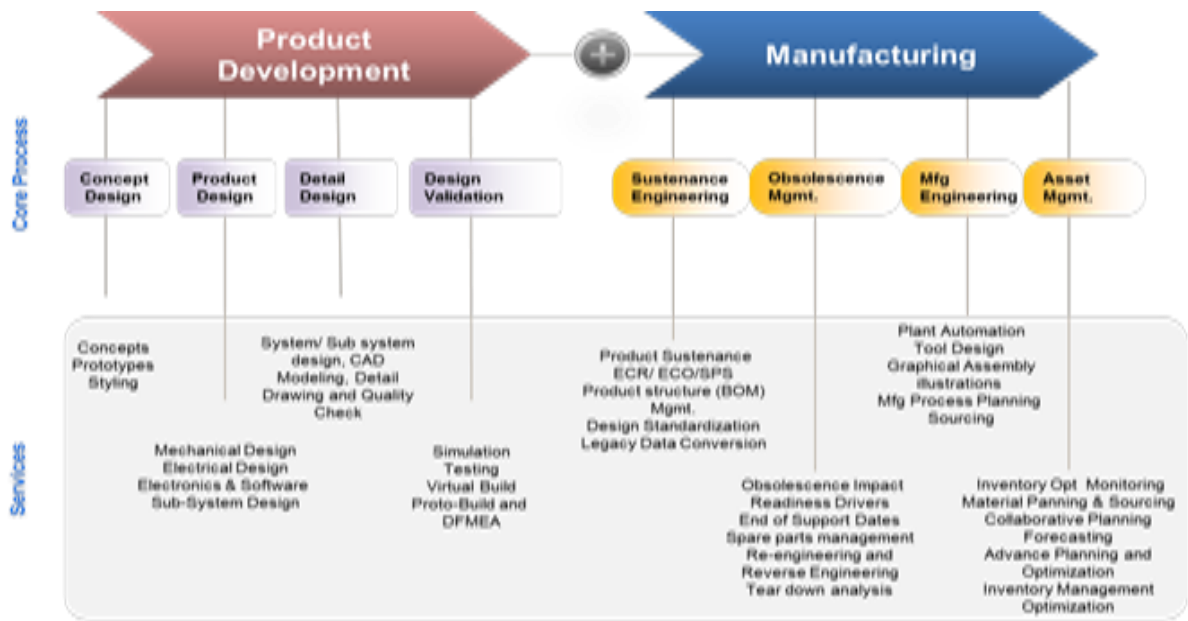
Product Development

Manufacturing

Core Process

Concept Design

Product Design

Detail Design

Design Validation

Sustenance Engineering

Obsolescence Mgmt.

Mfg Engineering

Asset Mgmt.

Services

Concepts
Prototypes
Styling

System/ Sub system design, CAD Modeling, Detail Drawing and Quality Check

Mechanical Design
Electrical Design
Electronics & Software
Sub-System Design

Simulation
Testing
Virtual Build
Proto-Build and DFMEA

Product Sustenance
ECR/ ECO/SPS
Product structure (BOM) Mgmt.
Design Standardization
Legacy Data Conversion

Obsolescence Impact
Readiness Drivers
End of Support Dates
Spare parts management
Re-engineering and Reverse Engineering
Tear down analysis

Plant Automation
Tool Design
Graphical Assembly illustrations
Mfg Process Planning
Sourcing

Inventory Opt Monitoring
Material Panning & Sourcing
Collaborative Planning Forecasting
Advance Planning and Optimization
Inventory Management Optimization